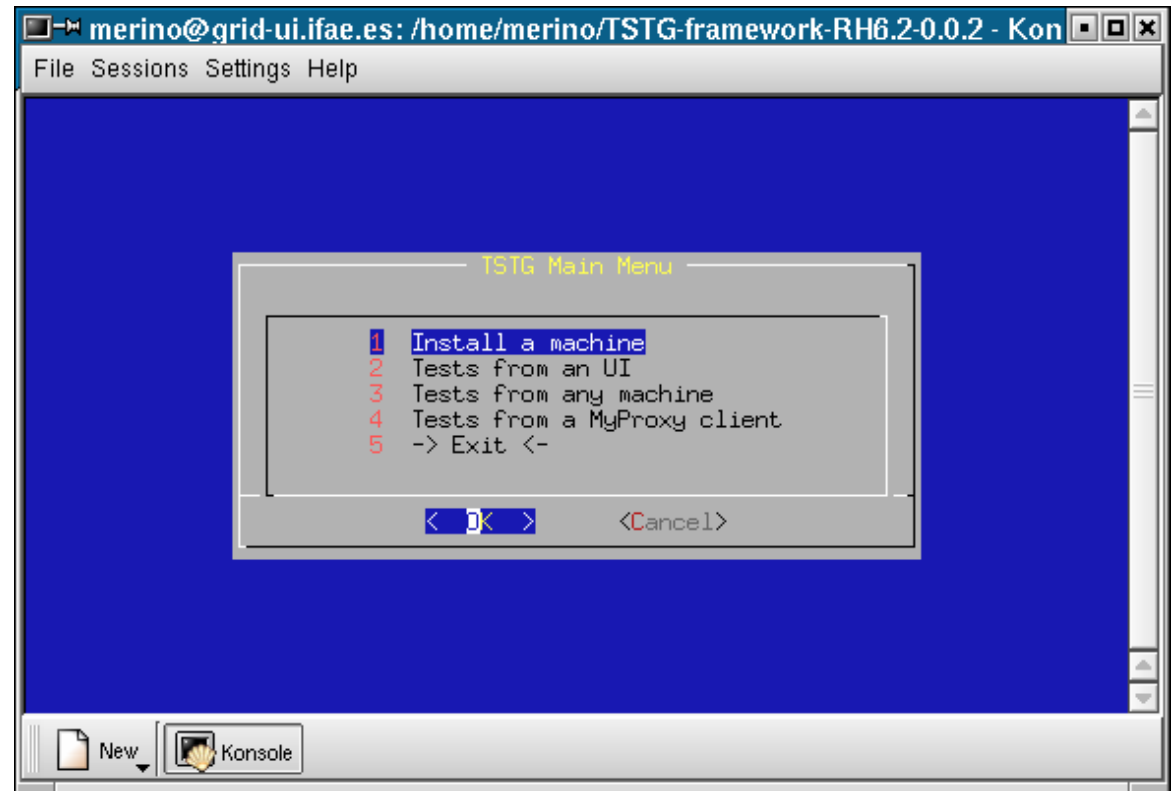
merino@grid-ui.ifae.es: /home/merino/TSTG-framework-RH6.2-0.0.2 - Kon

File Sessions Settings Help

TSTG Main Menu

1 Install a machine
2 Tests from an UI
3 Tests from any machine
4 Tests from a MyProxy client
5 -> Exit <-

< OK > <Cancel>

New Konsole